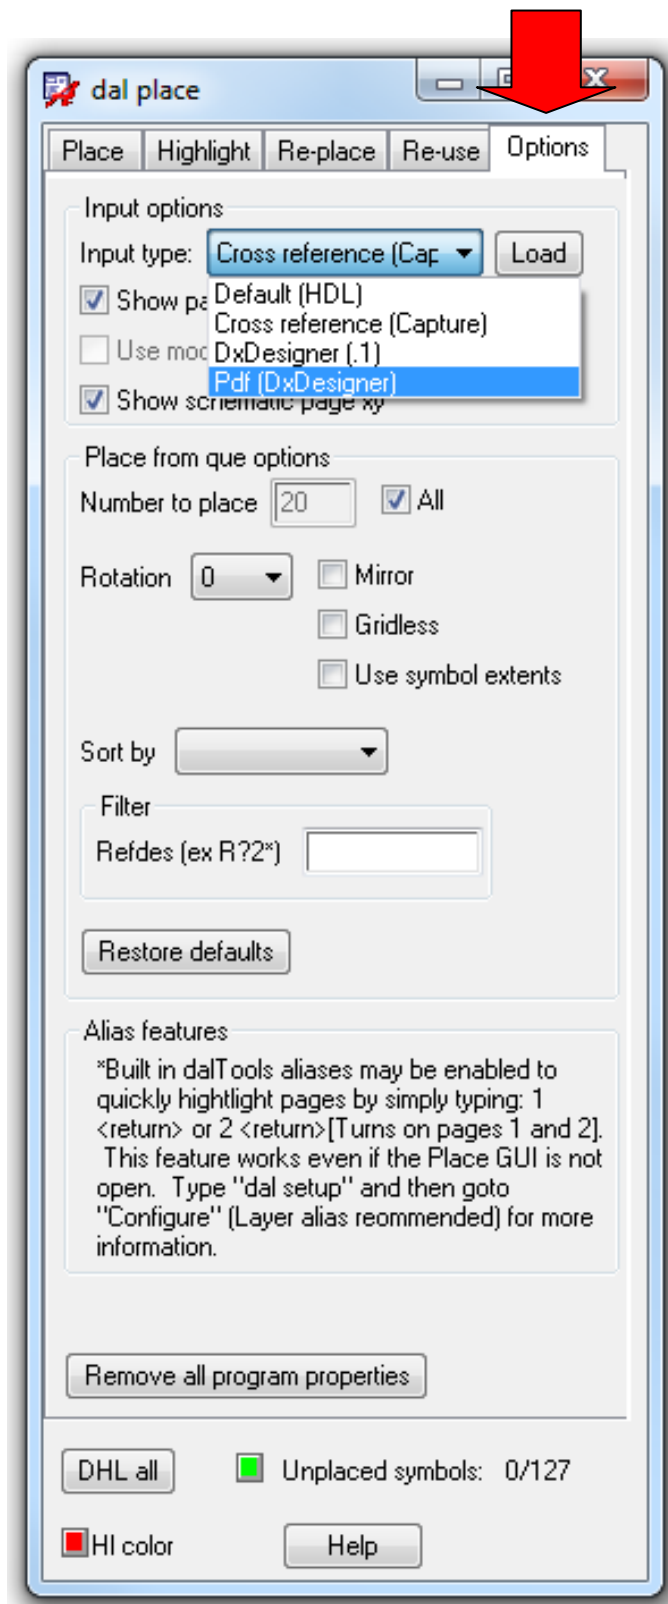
dal place

Place | Highlight | Re-place | Re-use | Options

Input options
Input type: Cross reference (Cap | Load
Show pa
Use moc
Show schematic page xy

Default (HDL)
Cross reference (Capture)
DxDesigner (.1)
Pdf (DxDesigner)

Place from que options
Number to place 20 All
Rotation 0
Mirror
Gridless
Use symbol extents

Sort by

Filter
Refdes (ex R?2*)

Restore defaults

Alias features
*Built in dalTools aliases may be enabled to quickly hightlight pages by simply typing: 1 <return> or 2 <return>[Turns on pages 1 and 2]. This feature works even if the Place GUI is not open. Type "dal setup" and then goto "Configure" (Layer alias reommended) for more information.

Remove all program properties

DHL all
Unplaced symbols: 0/127
HI color
Help